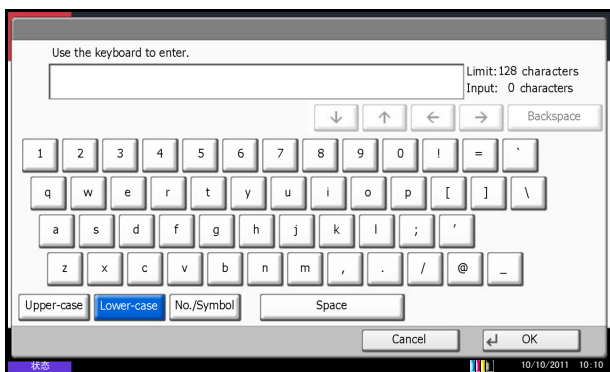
Use the keyboard to enter.

Limit: 128 characters
Input: 0 characters

↓ ↑ ← → Backspace

1 2 3 4 5 6 7 8 9 0 ! = `

q w e r t y u i o p [ ] \

a s d f g h j k l ; '

z x c v b n m , . / @ _

Upper-case Lower-case No./Symbol Space

Cancel OK

状态 10/10/2011 10:10